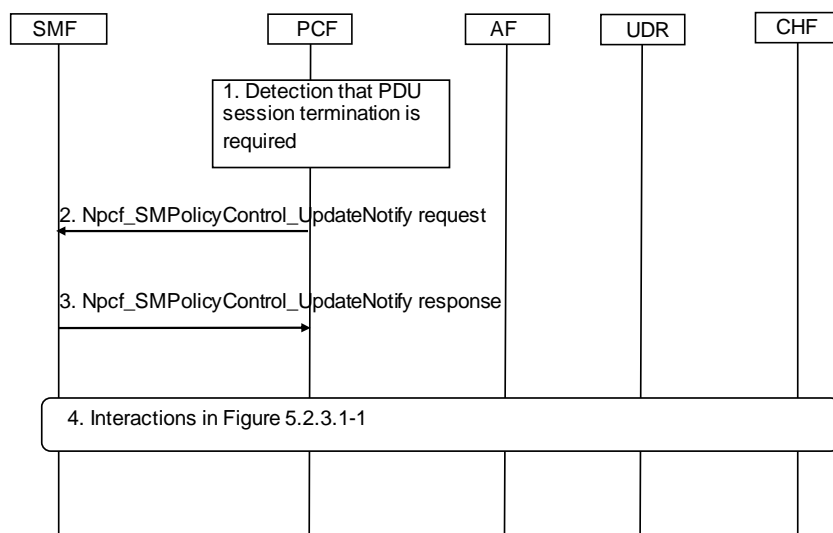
SMF

PCF

AF

UDR

CHF

1. Detection that PDU session termination is required

2. Npcf_SMPolicyControl_UpdateNotify request

3. Npcf_SMPolicyControl_UpdateNotify response

4. Interactions in Figure 5.2.3.1-1